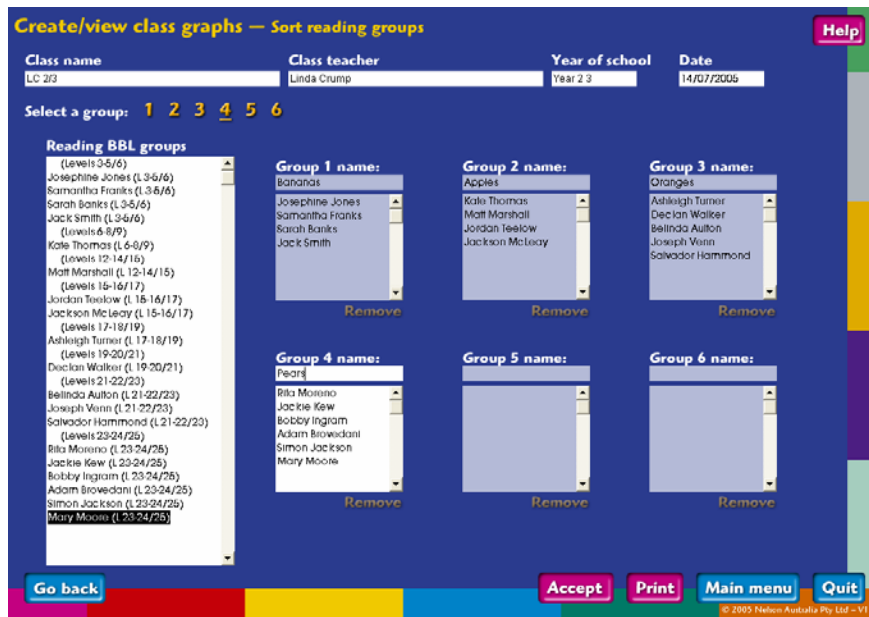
Create/view class graphs — Sort reading groups

Help

Class name
LC 2/3

Class teacher
Linda Crump

Year of school
Year 2 3

Date
14/07/2005

Select a group: 1 2 3 4 5 6

Reading BBL groups
(Levels 3-5/6)
Josephine Jones (L 3-5/6)
Samantha Franks (L 3-5/6)
Sarah Banks (L 3-5/6)
Jack Smith (L 3-5/6)
(Levels 6-8/9)
Kate Thomas (L 6-8/9)
(Levels 12-14/15)
Matt Marshall (L 12-14/15)
(Levels 15-16/17)
Jordan Teelow (L 15-16/17)
Jackson McLeay (L 15-16/17)
(Levels 17-18/19)
Ashleigh Turner (L 17-18/19)
(Levels 19-20/21)
Declan Walker (L 19-20/21)
(Levels 21-22/23)
Belinda Aulton (L 21-22/23)
Joseph Venn (L 21-22/23)
Salvador Hammond (L 21-22/23)
(Levels 23-24/25)
Rita Moreno (L 23-24/25)
Jackie Kew (L 23-24/25)
Bobby Ingram (L 23-24/25)
Adam Brovedani (L 23-24/25)
Simon Jackson (L 23-24/25)
Mary Moore (L 23-24/25)

Group 1 name:
Bananas
Josephine Jones
Samantha Franks
Sarah Banks
Jack Smith
Remove

Group 2 name:
Apples
Kate Thomas
Matt Marshall
Jordan Teelow
Jackson McLeay
Remove

Group 3 name:
Oranges
Ashleigh Turner
Declan Walker
Belinda Aulton
Joseph Venn
Salvador Hammond
Remove

Group 4 name:
Pears
Rita Moreno
Jackie Kew
Bobby Ingram
Adam Brovedani
Simon Jackson
Mary Moore
Remove

Group 5 name:
Remove

Group 6 name:
Remove

Go back
Accept
Print
Main menu
Quit

© 2005 Nelson Australia Pty Ltd – V1